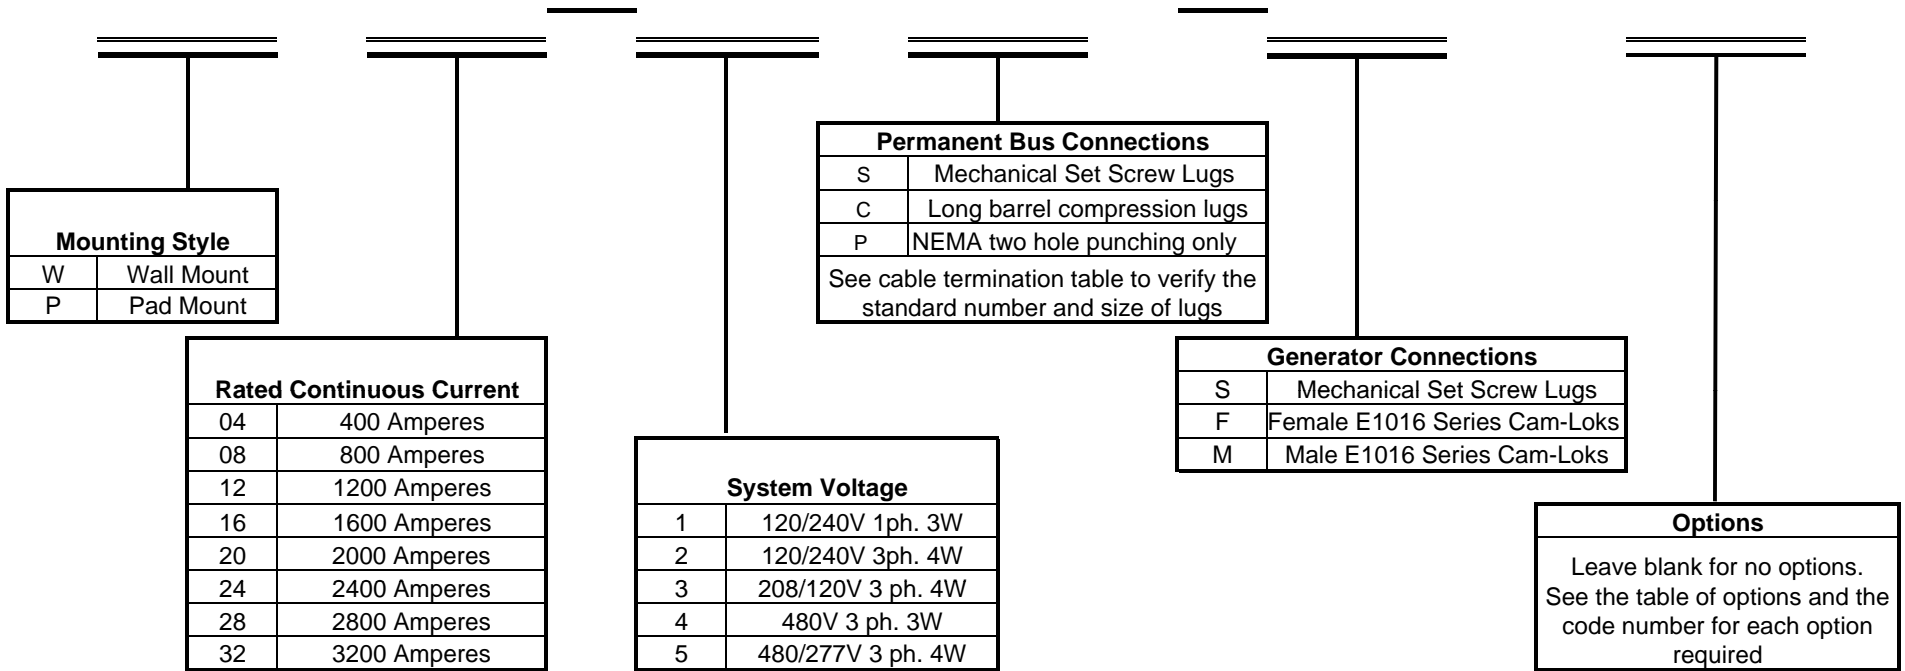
| Mounting Style | |
|---|---|
| W | Wall Mount |
| P | Pad Mount |

| Rated Continuous Current | |
|---|---|
| 04 | 400 Amperes |
| 08 | 800 Amperes |
| 12 | 1200 Amperes |
| 16 | 1600 Amperes |
| 20 | 2000 Amperes |
| 24 | 2400 Amperes |
| 28 | 2800 Amperes |
| 32 | 3200 Amperes |

| System Voltage | |
|---|---|
| 1 | 120/240V 1ph. 3W |
| 2 | 120/240V 3ph. 4W |
| 3 | 208/120V 3 ph. 4W |
| 4 | 480V 3 ph. 3W |
| 5 | 480/277V 3 ph. 4W |

| Permanent Bus Connections | |
|---|---|
| S | Mechanical Set Screw Lugs |
| C | Long barrel compression lugs |
| P | NEMA two hole punching only |

See cable termination table to verify the standard number and size of lugs

| Generator Connections | |
|---|---|
| S | Mechanical Set Screw Lugs |
| F | Female E1016 Series Cam-Loks |
| M | Male E1016 Series Cam-Loks |

Options

Leave blank for no options. See the table of options and the code number for each option required